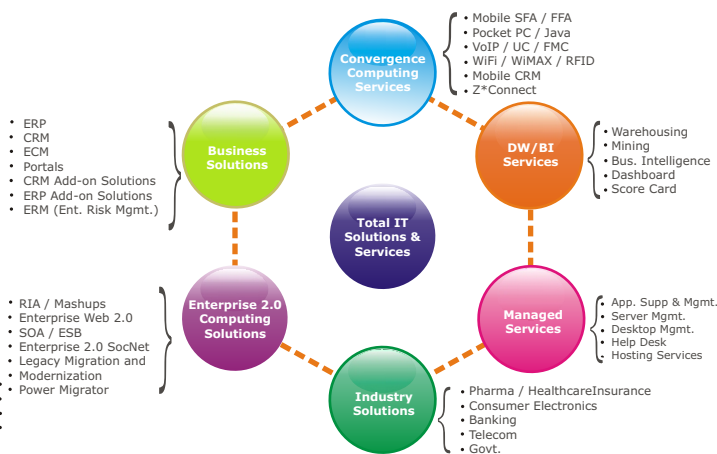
Convergence Computing Services

• Mobile SFA / FFA
• Pocket PC / Java
• VoIP / UC / FMC
• WiFi / WiMAX / RFID
• Mobile CRM
• Z*Connect

Business Solutions

• ERP
• CRM
• ECM
• Portals
• CRM Add-on Solutions
• ERP Add-on Solutions
• ERM (Ent. Risk Mgmt.)

DW/BI Services

• Warehousing
• Mining
• Bus. Intelligence
• Dashboard
• Score Card

Total IT Solutions & Services

Enterprise 2.0 Computing Solutions

• RIA / Mashups
• Enterprise Web 2.0
• SOA / ESB
• Enterprise 2.0 SocNet
• Legacy Migration and
• Modernization
• Power Migrator

Managed Services

• App. Supp & Mgmt.
• Server Mgmt.
• Desktop Mgmt.
• Help Desk
• Hosting Services

Industry Solutions

• Pharma / HealthcareInsurance
• Consumer Electronics
• Banking
• Telecom
• Govt.